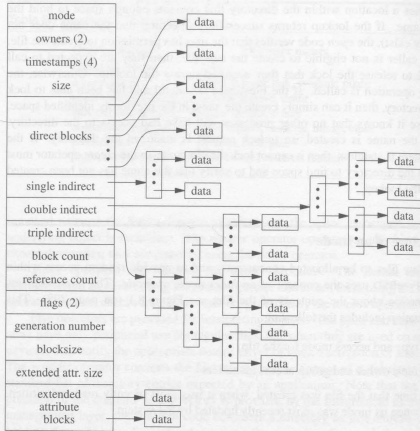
mode
owners (2)
timestamps (4)
size
direct blocks
single indirect
double indirect
triple indirect
block count
reference count
flags (2)
generation number
blocksize
extended attr. size
extended attribute blocks

data
data
data
data
data
data
data
data
data
data
data
data
data
data
data
data
data
data
data
data